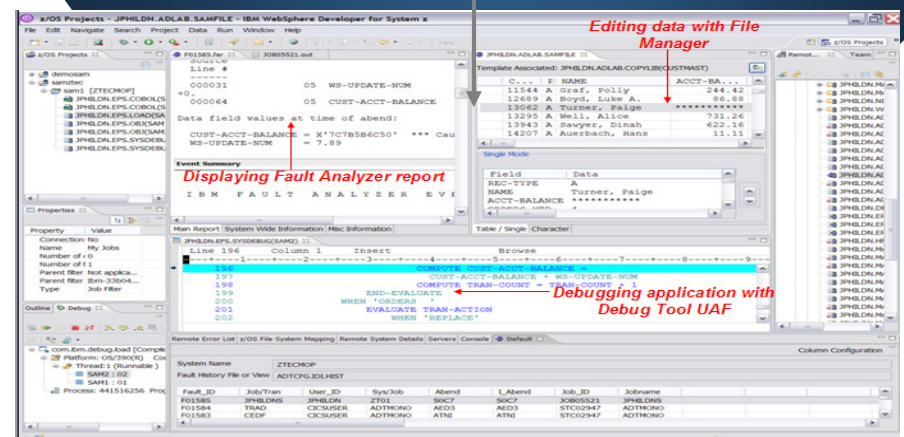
z/OS Projects - JPHILDN.ADLAB.SAMFILE - IBM WebSphere Developer for System z

File Edit Navigate Search Project Data Run Window Help

Editing data with File Manager

z/OS Projects

demosam
samutec
sam1 [ZTECMOP]
JPHILDN.EPS.COBOL(S
JPHILDN.EPS.COBOL(S
JPHILDN.EPS.LOAD(SA
JPHILDN.EPS.OBJ(SAM
JPHILDN.EPS.OBJ(SAM
JPHILDN.EPS.SYSDEBL
JPHILDN.EPS.SYSDEBL

F01585.fer JOB05521.out

Source
Line #
------
000031 05 WS-UPDATE-NUM
+0.
000064 05 CUST-ACCT-BALANCE

Data field values at time of abend:

CUST-ACCT-BALANCE = X'7C7B5B6C50' *** Cau
WS-UPDATE-NUM = 7.89

Event Summary

Displaying Fault Analyzer report

I B M F A U L T A N A L Y Z E R E V

Main Report System Wide Information Misc Information

JPHILDN.ADLAB.SAMFILE

Template Associated: JPHILDN.ADLAB.COPYLIB(CUSTMAST)

| C... | NAME | ACCT-BA... |
|---|---|---|
| 11544 | A Graf, Polly | 244.42 |
| 12689 | A Boyd, Luke A. | 86.88 |
| 13062 | A Turner, Paige | ********** |
| 13295 | A Well, Alice | 731.26 |
| 13943 | A Sawyer, Dinah | 622.16 |
| 14207 | A Auerbach, Hans | 11.11 |

Single Mode

| Field | Data |
|---|---|
| REC-TYPE | A |
| NAME | Turner, Paige |
| ACCT-BALANCE | ********** |

Table / Single Character

Remot... z/OS Projects Team

JPHILDN.M
JPHILDN.M
JPHILDN.M

Properties

| Property | Value |
|---|---|
| Connection | No |
| Name | My Jobs |
| Number of c | 0 |
| Number of f | 1 |
| Parent filter | Not applica... |
| Parent filter | ibm-33b04... |
| Type | Job Filter |

JPHILDN.EPS.SYSDEBUG(SAM2)

Line 196 Column 1 Insert Browse

----+----1----+----2----+----3----+----4----+----5----+----6----+----7----+
196 COMPUTE CUST-ACCT-BALANCE =
197 CUST-ACCT-BALANCE + WS-UPDATE-NUM
198 COMPUTE TRAN-COUNT = TRAN-COUNT + 1
199 END-EVALUATE
200 WHEN 'ORDERS '
201 EVALUATE TRAN-ACTION
202 WHEN 'REPLACE'

Debugging application with Debug Tool UAF

Outline Debug

com.ibm.debug.load [Compl
Platform: OS/390(R) Con
Thread:1 (Runnable)
SAM2 : 02
SAM1 : 01
Process: 441516256 Prog

Remote Error List z/OS File System Mapping Remote System Details Servers Console Default

Column Configuration

System Name ZTECMOP
Fault History File or View ADTCFG.IDI.HIST

| Fault_ID | Job/Tran | User_ID | Sys/Job | Abend | I_Abend | Job_ID | Jobname |
|---|---|---|---|---|---|---|---|
| F01585 | JPHILDNS | JPHILDN | ZT01 | S0C7 | S0C7 | JOB05521 | JPHILDNS |
| F01584 | TRAD | CICSUSER | ADTMONO | AED3 | AED3 | STC02947 | ADTMONO |
| F01583 | CEDF | CICSUSER | ADTMONO | ATNI | ATNI | STC02947 | ADTMONO |